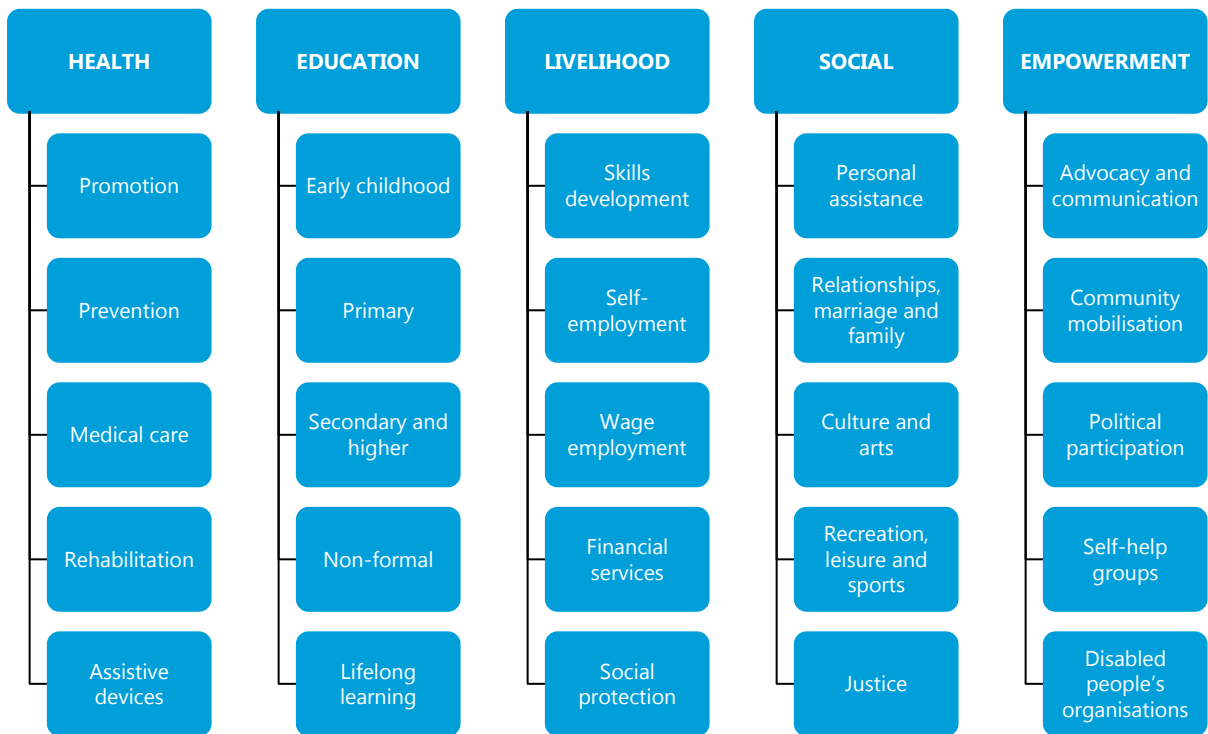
HEALTH

Promotion

Prevention

Medical care

Rehabilitation

Assistive devices

EDUCATION

Early childhood

Primary

Secondary and higher

Non-formal

Lifelong learning

LIVELIHOOD

Skills development

Self-employment

Wage employment

Financial services

Social protection

SOCIAL

Personal assistance

Relationships, marriage and family

Culture and arts

Recreation, leisure and sports

Justice

EMPOWERMENT

Advocacy and communication

Community mobilisation

Political participation

Self-help groups

Disabled people's organisations